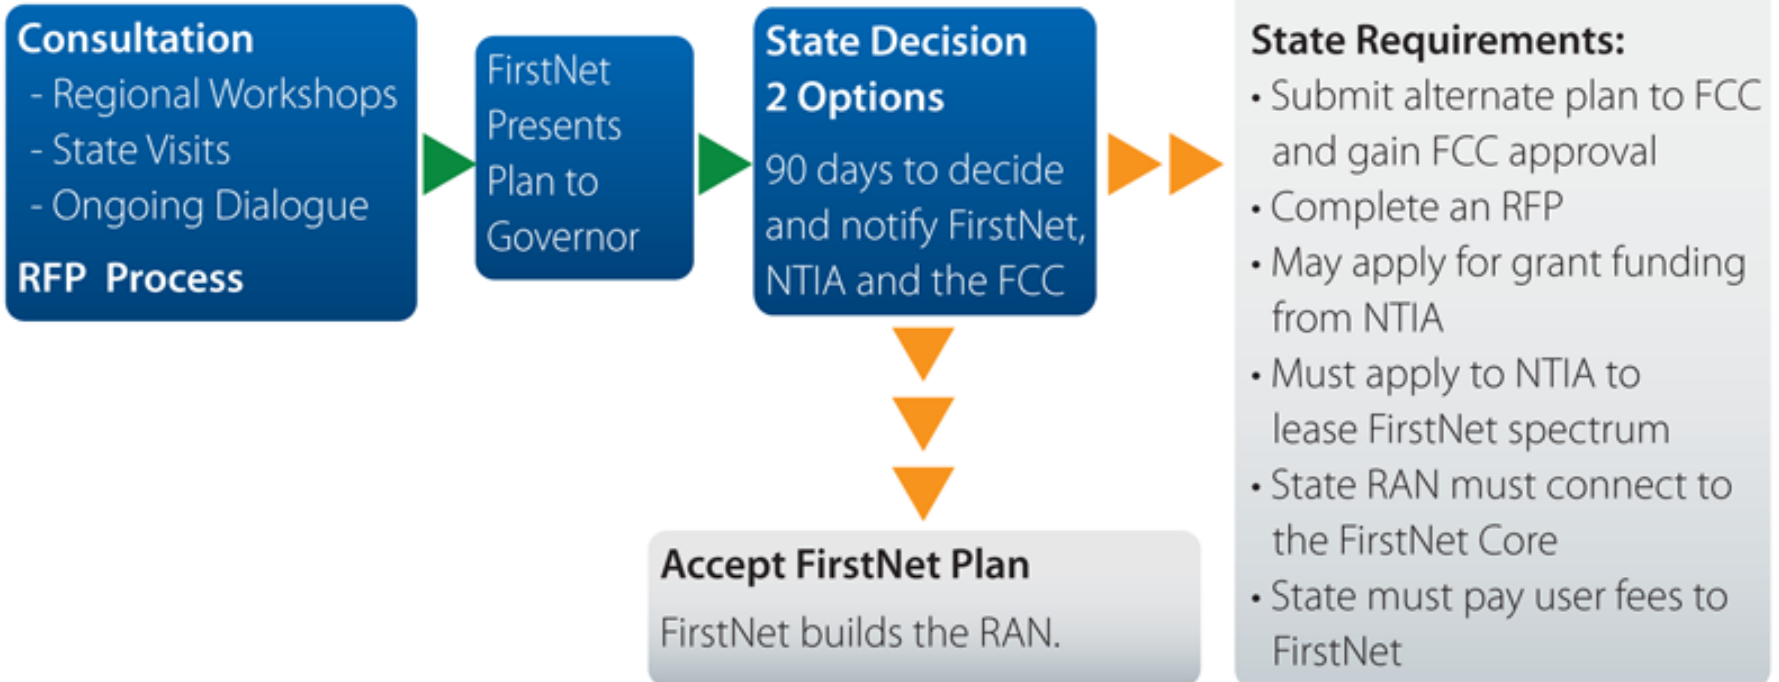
Consultation
- Regional Workshops
- State Visits
- Ongoing Dialogue
RFP Process

FirstNet Presents Plan to Governor

State Decision
2 Options
90 days to decide and notify FirstNet, NTIA and the FCC

State Requirements:
• Submit alternate plan to FCC and gain FCC approval
• Complete an RFP
• May apply for grant funding from NTIA
• Must apply to NTIA to lease FirstNet spectrum
• State RAN must connect to the FirstNet Core
• State must pay user fees to FirstNet

Accept FirstNet Plan
FirstNet builds the RAN.